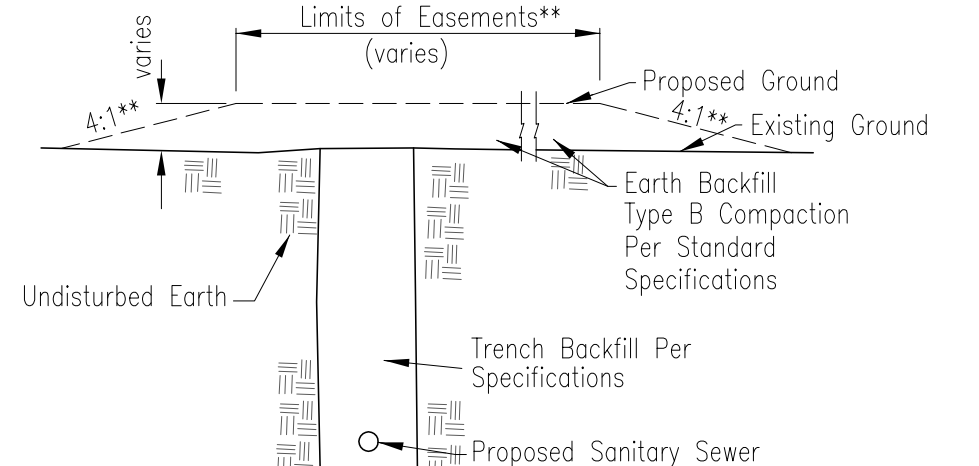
Limits of Easements**
(varies)

varies

4:1**

Proposed Ground

4:1**

Existing Ground

Earth Backfill
Type B Compaction
Per Standard
Specifications

Undisturbed Earth

Trench Backfill Per
Specifications

Proposed Sanitary Sewer